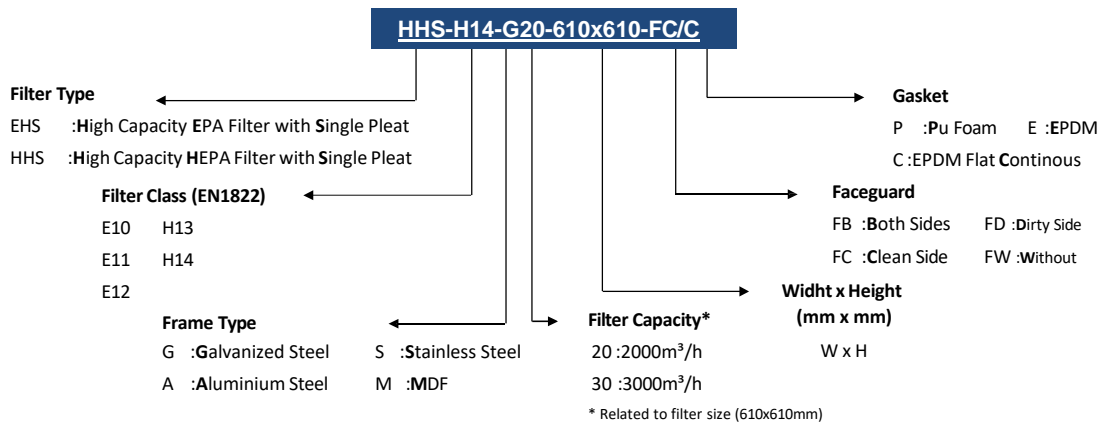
HHS-H14-G20-610x610-FC/C

Filter Type
EHS :High Capacity EPA Filter with Single Pleat
HHS :High Capacity HEPA Filter with Single Pleat

Filter Class (EN1822)
E10 H13
E11 H14
E12

Frame Type
G :Galvanized Steel S :Stainless Steel
A :Aluminium Steel M :MDF

Filter Capacity*
20 :2000m³/h
30 :3000m³/h
* Related to filter size (610x610mm)

Widht x Height (mm x mm)
W x H

Faceguard
FB :Both Sides FD :Dirty Side
FC :Clean Side FW :Without

Gasket
P :Pu Foam E :EPDM
C :EPDM Flat Continous